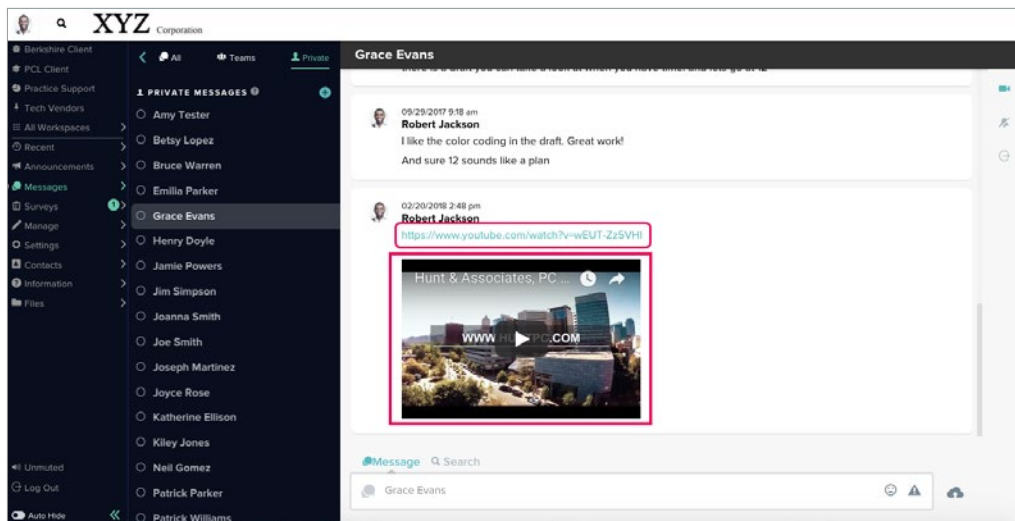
XYZ Corporation

Berkshire Client
PCL Client
Practice Support
Tech Vendors
All Workspaces
Recent
Announcements
Messages
Surveys
Manage
Settings
Contacts
Information
Files

Unmuted
Log Out
Auto Hide

All
Teams
Private

PRIVATE MESSAGES
Amy Tester
Betsy Lopez
Bruce Warren
Emilia Parker
Grace Evans
Henry Doyle
Jamie Powers
Jim Simpson
Joanna Smith
Joe Smith
Joseph Martinez
Joyce Rose
Katherine Ellison
Kiley Jones
Neil Gomez
Patrick Parker
Patrick Williams

Grace Evans

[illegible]

09/29/2017 9:18 am
Robert Jackson
I like the color coding in the draft. Great work!
And sure 12 sounds like a plan

02/20/2018 2:48 pm
Robert Jackson
https://www.youtube.com/watch?v=wEUT-Zz5VHI

Hunt & Associates, PC ...
WWW.HU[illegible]PC.COM

Message
Search
Grace Evans